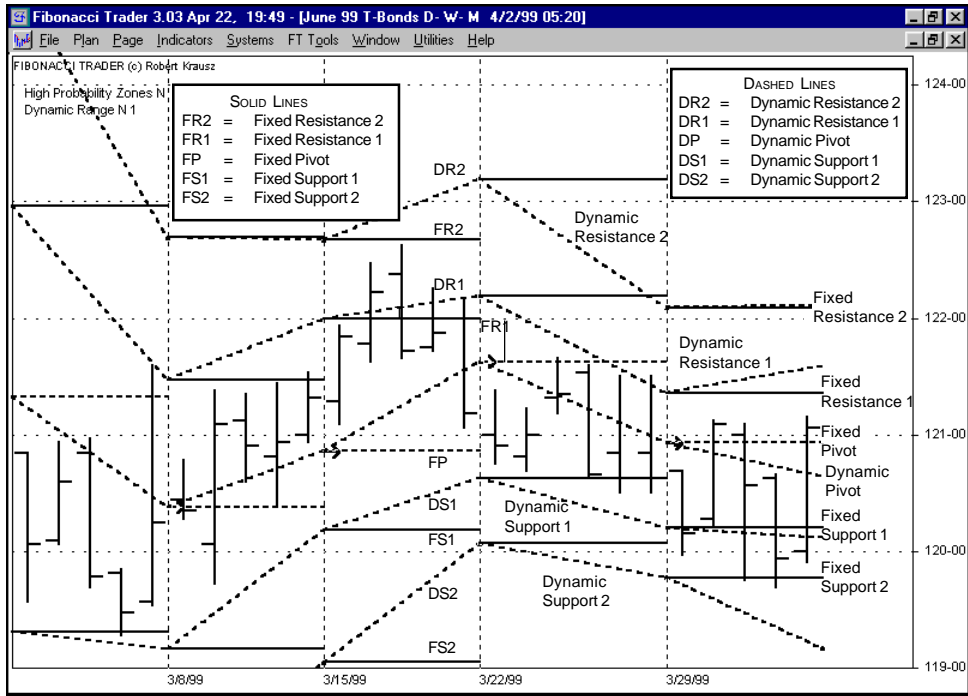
Fibonacci Trader 3.03 Apr 22, 19:49 - [June 99 T-Bonds D- W- M 4/2/99 05:20]

File Plan Page Indicators Systems FT Tools Window Utilities Help

FIBONACCI TRADER (c) Robert Krausz

High Probability Zones N
Dynamic Range N 1

SOLID LINES
FR2 = Fixed Resistance 2
FR1 = Fixed Resistance 1
FP = Fixed Pivot
FS1 = Fixed Support 1
FS2 = Fixed Support 2

DASHED LINES
DR2 = Dynamic Resistance 2
DR1 = Dynamic Resistance 1
DP = Dynamic Pivot
DS1 = Dynamic Support 1
DS2 = Dynamic Support 2

DR2
FR2
DR1
FR1
FP
DS1
FS1
DS2
FS2

Dynamic Resistance 2
Fixed Resistance 2
Dynamic Resistance 1
Fixed Resistance 1
Fixed Pivot
Dynamic Pivot
Dynamic Support 1
Fixed Support 1
Fixed Support 2
Dynamic Support 2

124-00
123-00
122-00
121-00
120-00
119-00

3/8/99
3/15/99
3/22/99
3/29/99